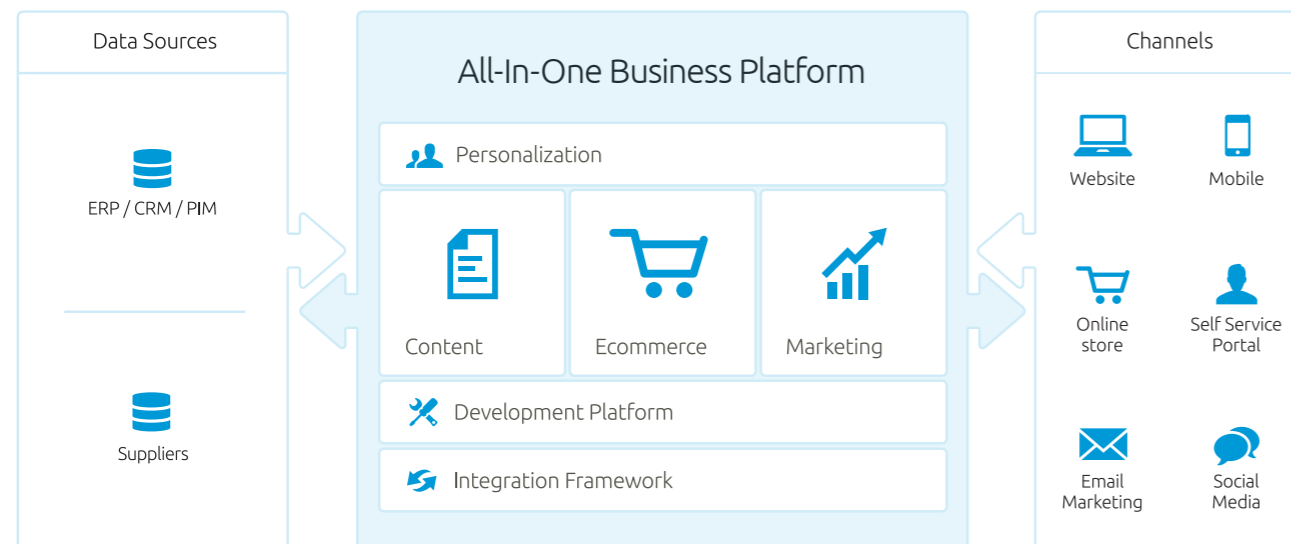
Data Sources

ERP / CRM / PIM

Suppliers

All-In-One Business Platform

Personalization

Content

Ecommerce

Marketing

Development Platform

Integration Framework

Channels

Website

Mobile

Online store

Self Service Portal

Email Marketing

Social Media